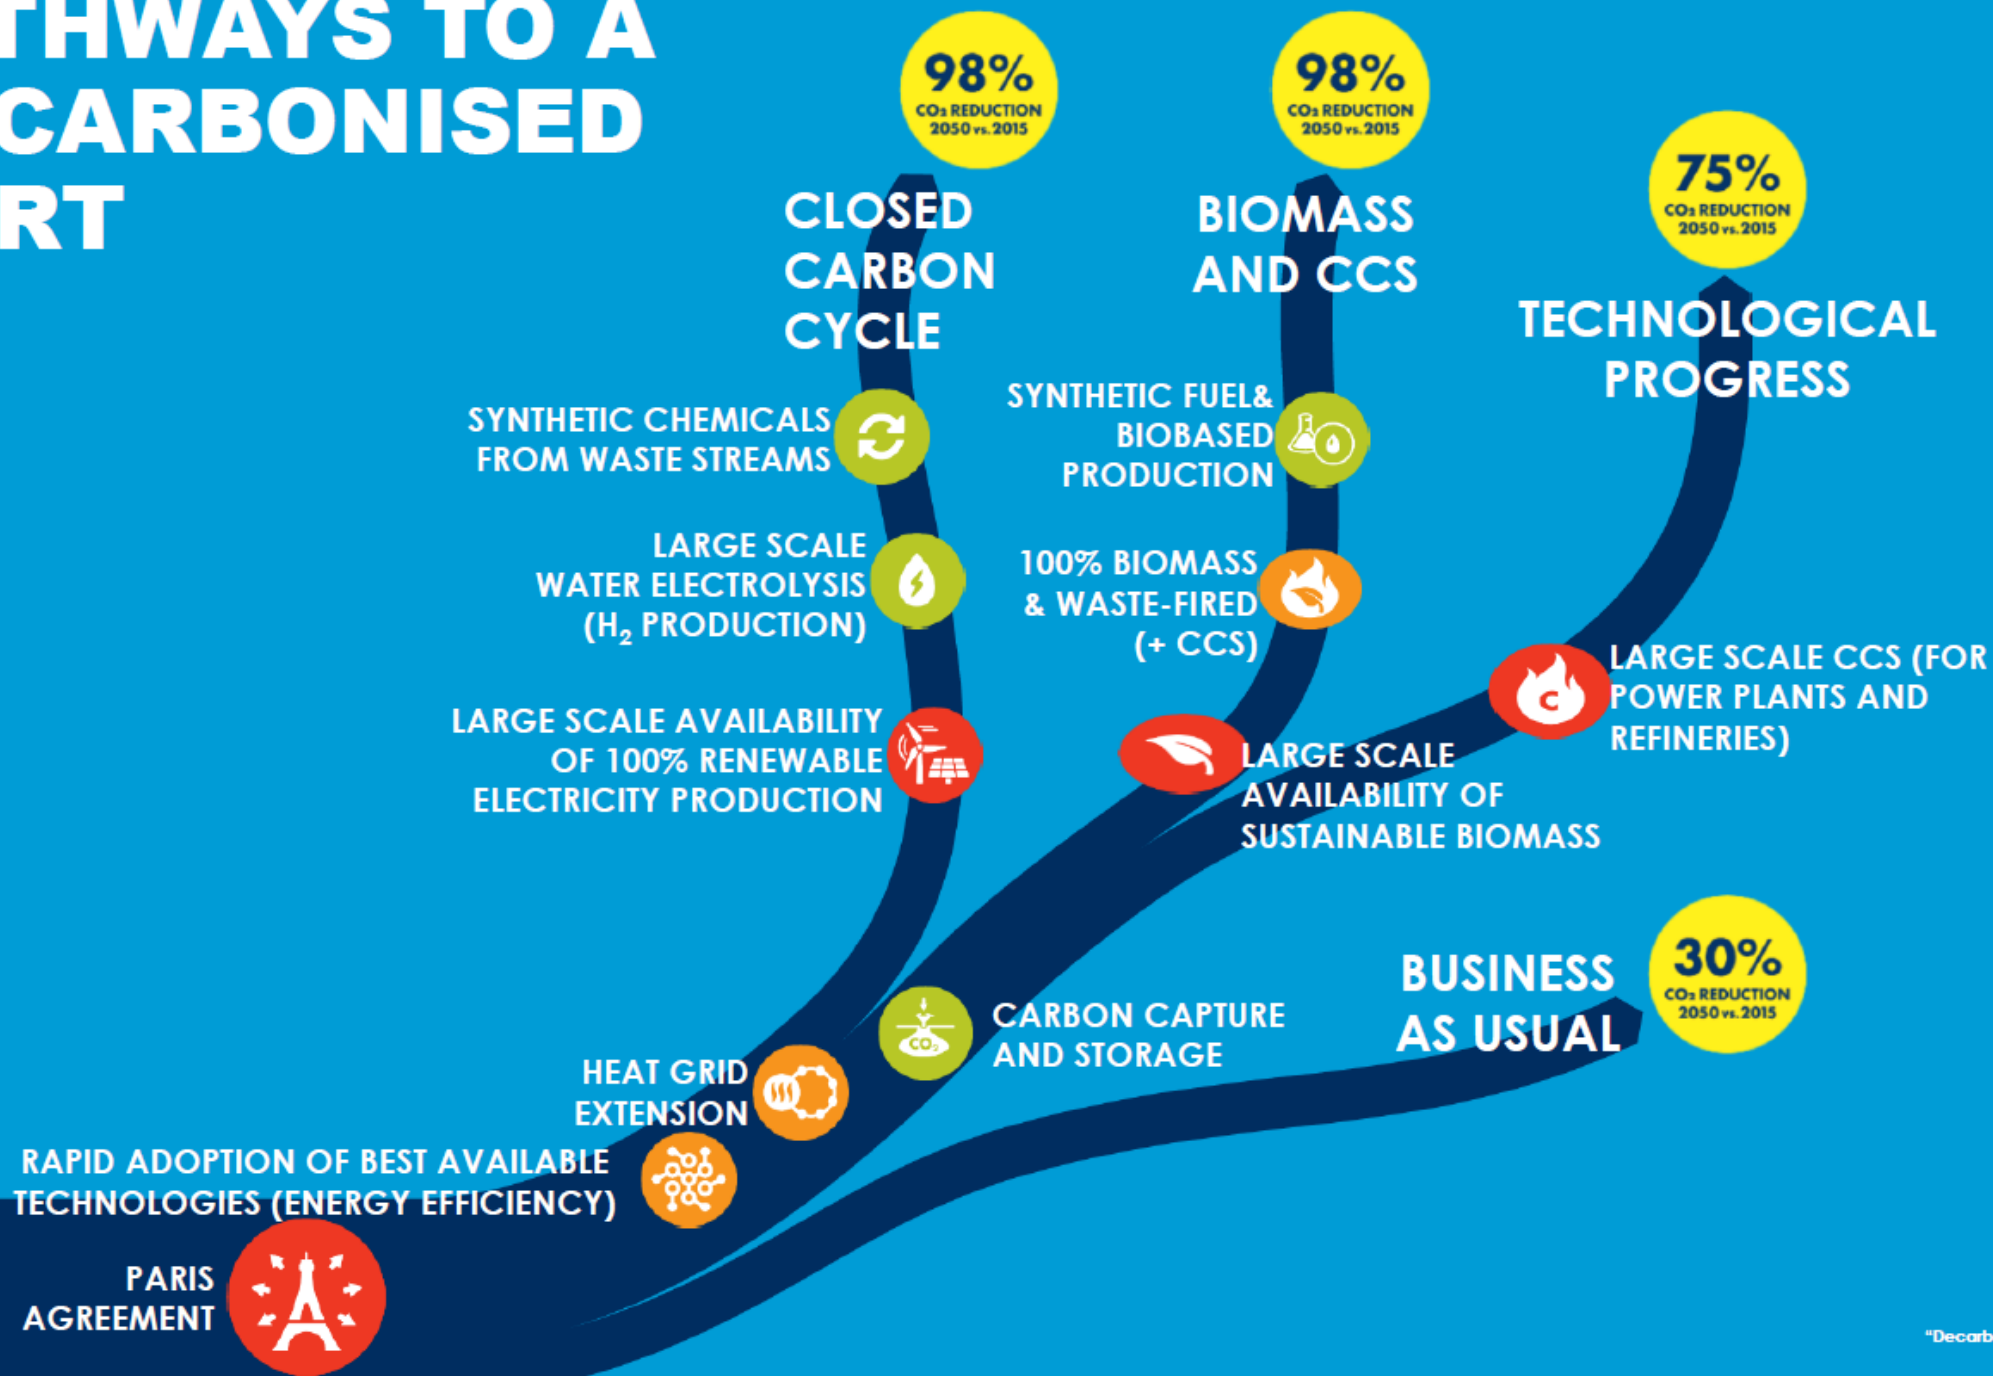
THWAYS TO A CARBONISED RT

98% $CO_2$ REDUCTION 2050 vs. 2015

98% $CO_2$ REDUCTION 2050 vs. 2015

75% $CO_2$ REDUCTION 2050 vs. 2015

CLOSED CARBON CYCLE

BIOMASS AND CCS

TECHNOLOGICAL PROGRESS

SYNTHETIC CHEMICALS FROM WASTE STREAMS

SYNTHETIC FUEL& BIOBASED PRODUCTION

LARGE SCALE WATER ELECTROLYSIS ($H_2$ PRODUCTION)

100% BIOMASS & WASTE-FIRED (+ CCS)

LARGE SCALE CCS (FOR POWER PLANTS AND REFINERIES)

LARGE SCALE AVAILABILITY OF 100% RENEWABLE ELECTRICITY PRODUCTION

LARGE SCALE AVAILABILITY OF SUSTAINABLE BIOMASS

BUSINESS AS USUAL

30% $CO_2$ REDUCTION 2050 vs. 2015

CARBON CAPTURE AND STORAGE

$CO_2$

HEAT GRID EXTENSION

RAPID ADOPTION OF BEST AVAILABLE TECHNOLOGIES (ENERGY EFFICIENCY)

PARIS AGREEMENT

"Decarb